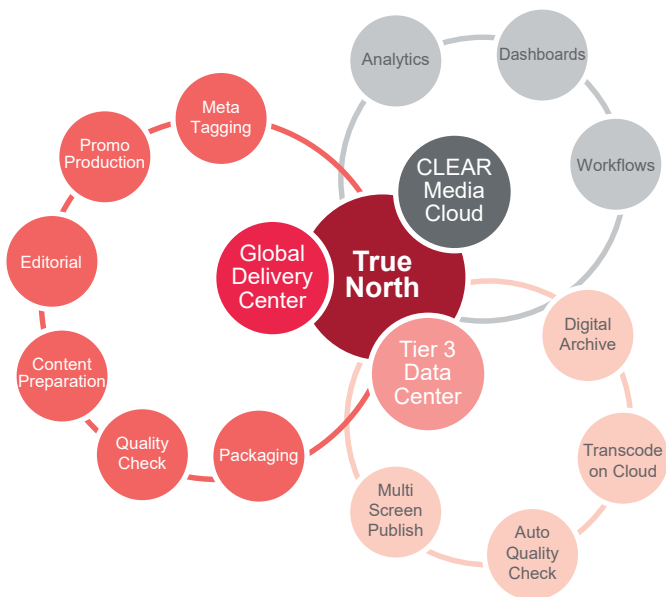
Analytics

Dashboards

Workflows

CLEAR Media Cloud

Meta Tagging

Promo Production

Editorial

Content Preparation

Quality Check

Packaging

Global Delivery Center

True North

Tier 3 Data Center

Digital Archive

Transcode on Cloud

Auto Quality Check

Multi Screen Publish